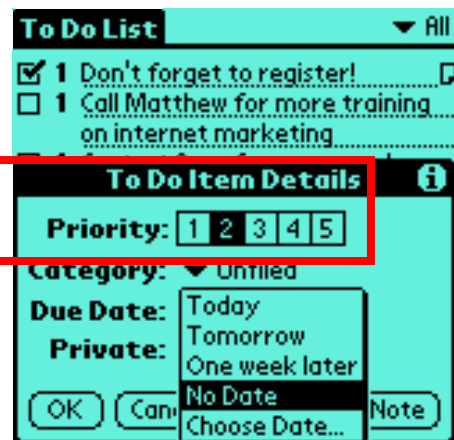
To Do List
▼ All

☑ 1 Don't forget to register!
☐ 1 Call Matthew for more training on internet marketing

To Do Item Details

Priority: 1 2 3 4 5

Category: ▼ Unfiled

Due Date:

Private:

Today
Tomorrow
One week later
No Date
Choose Date...

OK
Can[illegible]
Note